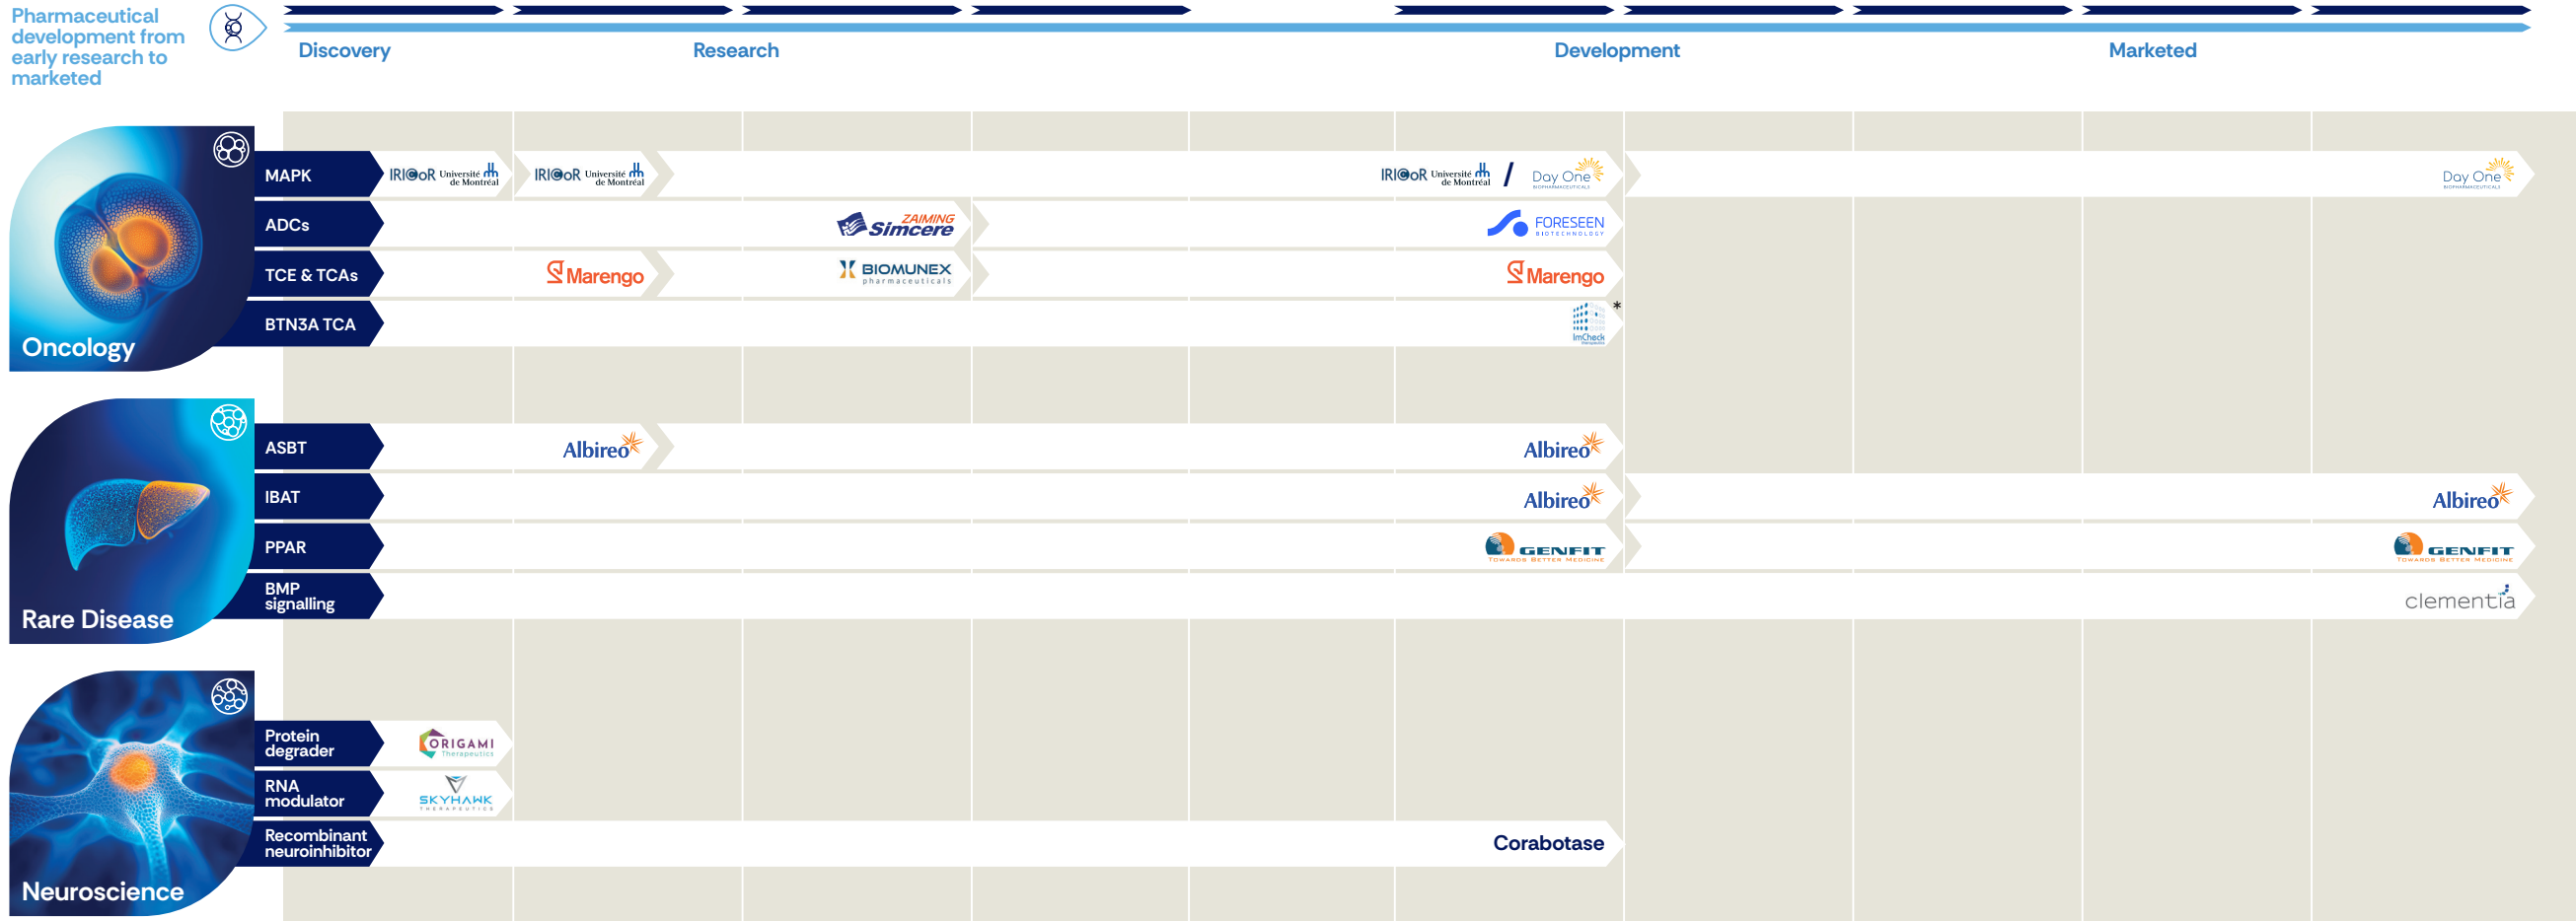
Pharmaceutical development from early research to marketed

Discovery
Research
Development
Marketed

Oncology

MAPK
IRICoR Université de Montréal
IRICoR Université de Montréal
IRICoR Université de Montréal / Day One BIOPHARMACEUTICALS
Day One BIOPHARMACEUTICALS

ADCs
ZAIMING Simcere
FORESEEN BIOTECHNOLOGY

TCE & TCAs
Marengo
BIOMUNEX pharmaceuticals
Marengo

BTN3A TCA
ImCheck *

Rare Disease

ASBT
Albireo
Albireo

IBAT
Albireo
Albireo

PPAR
GENFIT TOWARDS BETTER MEDICINE
GENFIT TOWARDS BETTER MEDICINE

BMP signalling
clementia

Neuroscience

Protein degrader
ORIGAMI Therapeutics

RNA modulator
SKYHAWK THERAPEUTICS

Recombinant neuroinhibitor
Corabotase